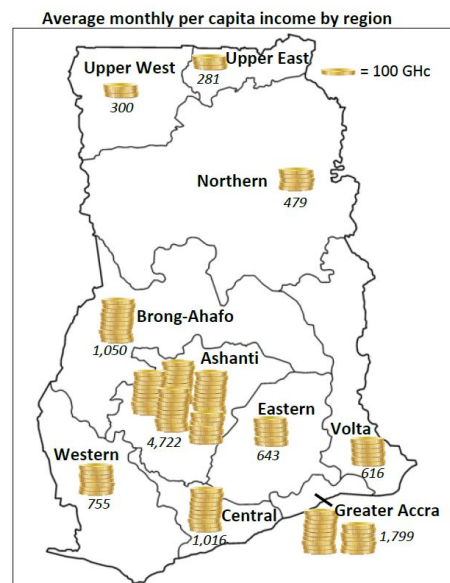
Average monthly per capita income by region

Upper West
300

Upper East
281

= 100 GHc

Northern
479

Brong-Ahafo
1,050

Ashanti
4,722

Eastern
643

Volta
616

Western
755

Central
1,016

Greater Accra
1,799